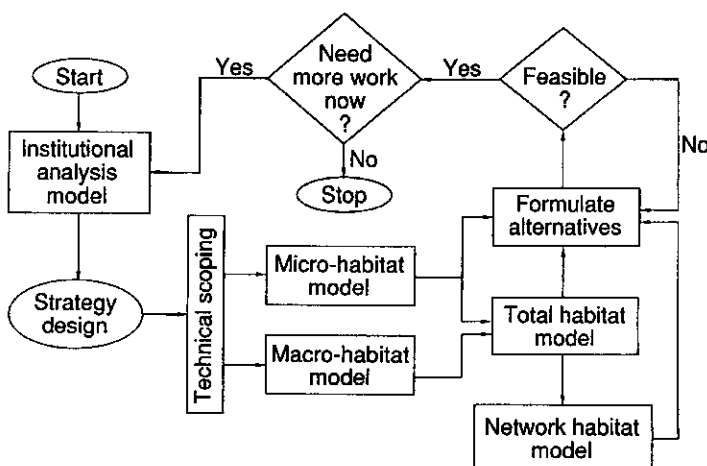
Start

Yes

Need more work now ?

Yes

Feasible ?

No

Institutional analysis model

No

Stop

Formulate alternatives

Technical scoping

Micro-habitat model

Strategy design

Total habitat model

Macro-habitat model

Network habitat model